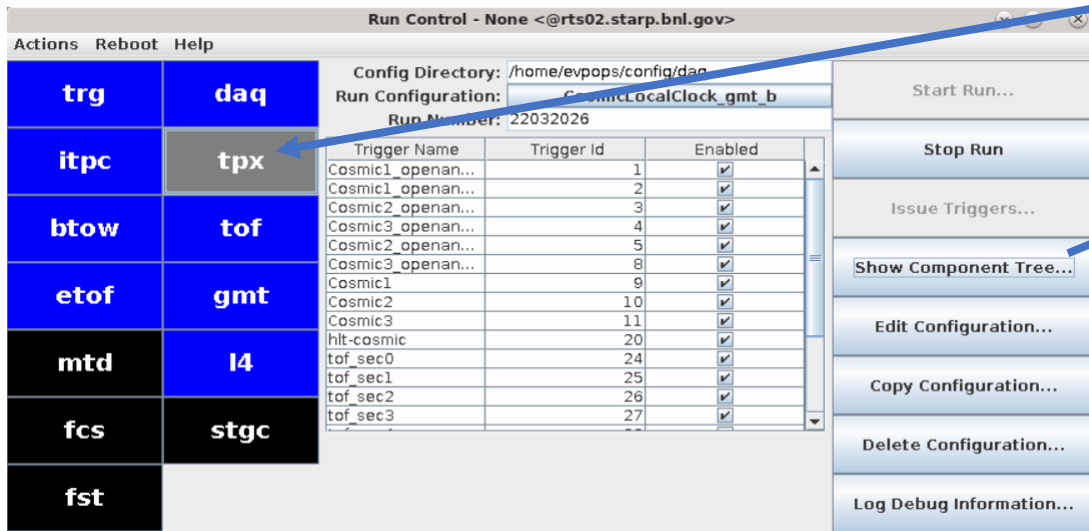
Run Control - None <@rts02.starp.bnl.gov>

Actions Reboot Help

trg
daq
itpc
tpx
btow
tof
etof
gmt
mtd
l4
fcs
stgc
fst

Config Directory: /home/evpops/config/daq
Run Configuration: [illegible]CosmicLocalClock_gmt_b
Run Number: 22032026

| Trigger Name | Trigger Id | Enabled |
|---|---|---|
| Cosmic1_openan... | 1 | ✔ |
| Cosmic1_openan... | 2 | ✔ |
| Cosmic2_openan... | 3 | ✔ |
| Cosmic3_openan... | 4 | ✔ |
| Cosmic2_openan... | 5 | ✔ |
| Cosmic3_openan... | 8 | ✔ |
| Cosmic1 | 9 | ✔ |
| Cosmic2 | 10 | ✔ |
| Cosmic3 | 11 | ✔ |
| hlt-cosmic | 20 | ✔ |
| tof_sec0 | 24 | ✔ |
| tof_sec1 | 25 | ✔ |
| tof_sec2 | 26 | ✔ |
| tof_sec3 | 27 | ✔ |

Start Run...
Stop Run
Issue Triggers...
Show Component Tree...
Edit Configuration...
Copy Configuration...
Delete Configuration...
Log Debug Information...